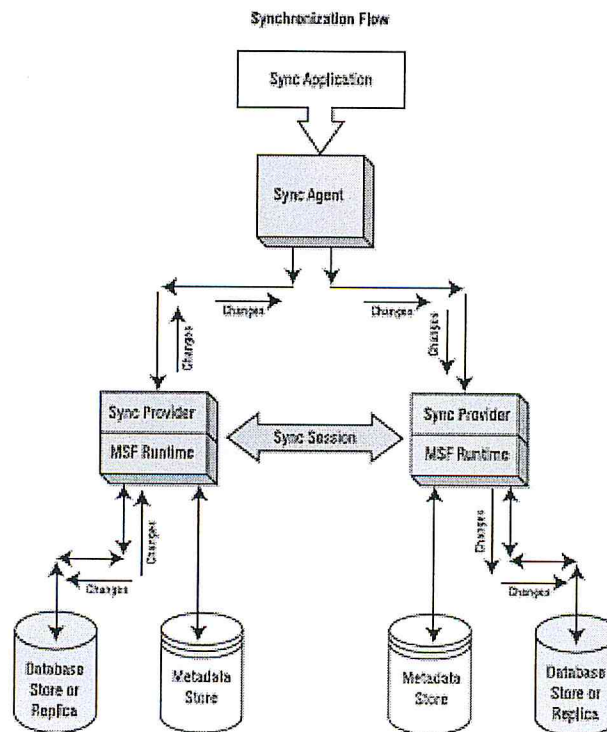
Synchronization Flow

Sync Application

Sync Agent

Changes

Changes

Changes

Changes

Sync Provider

MSF Runtime

Sync Session

Sync Provider

MSF Runtime

Changes

Changes

Changes

Changes

Database Store or Replica

Metadata Store

Metadata Store

Database Store or Replica